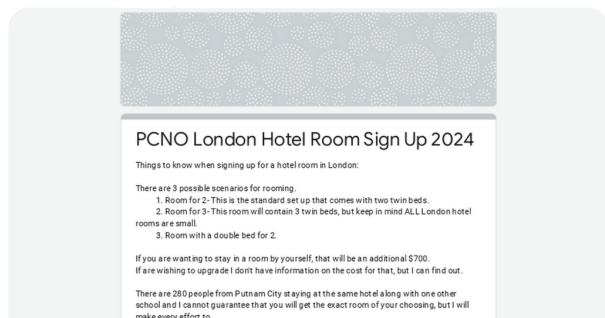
PCNO London Hotel Room Sign Up 2024

Things to know when signing up for a hotel room in London:

There are 3 possible scenarios for rooming.
1. Room for 2- This is the standard set up that comes with two twin beds.
2. Room for 3- This room will contain 3 twin beds, but keep in mind ALL London hotel rooms are small.
3. Room with a double bed for 2.

If you are wanting to stay in a room by yourself, that will be an additional $700.
If are wishing to upgrade I don't have information on the cost for that, but I can find out.

There are 280 people from Putnam City staying at the same hotel along with one other school and I cannot guarantee that you will get the exact room of your choosing, but I will make every effort to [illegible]